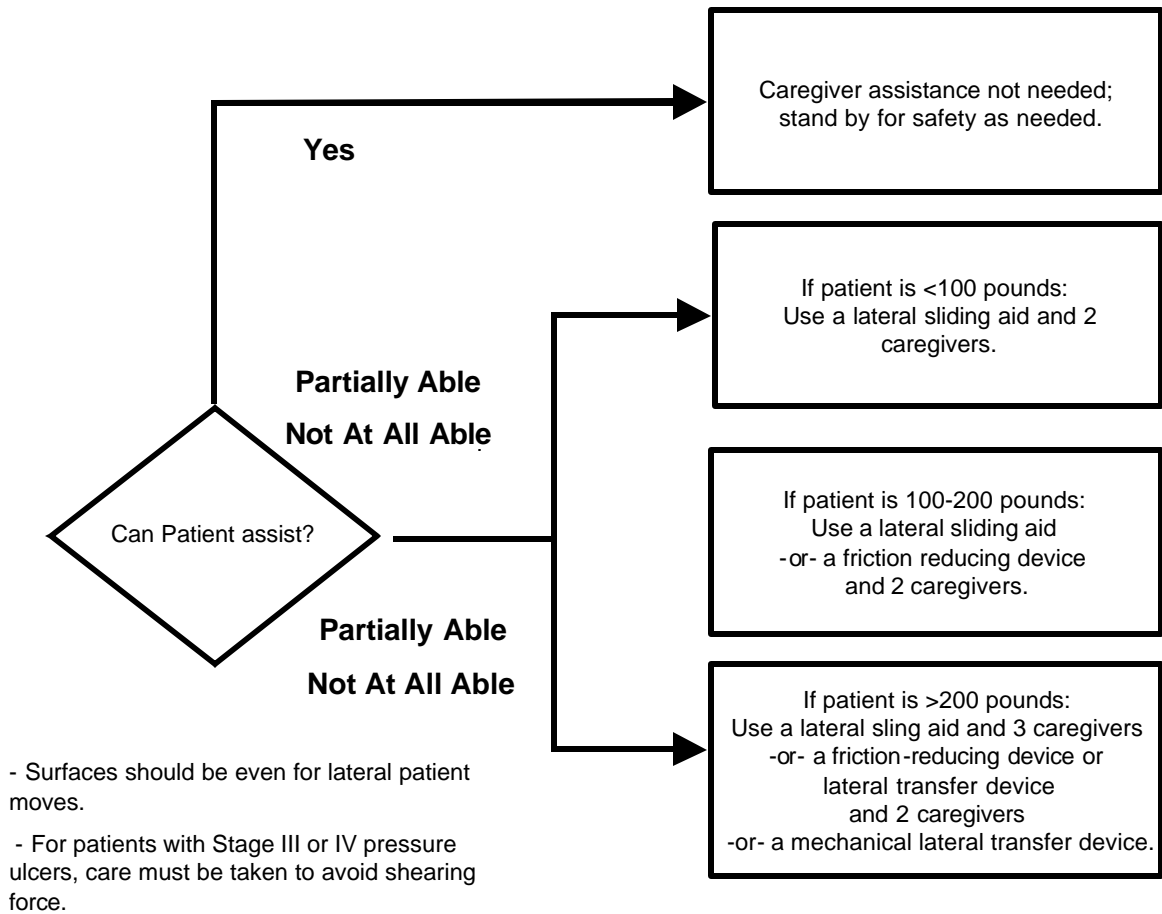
Caregiver assistance not needed; stand by for safety as needed.

Yes

If patient is <100 pounds: Use a lateral sliding aid and 2 caregivers.

Partially Able

Not At All Able

If patient is 100-200 pounds: Use a lateral sliding aid -or- a friction reducing device and 2 caregivers.

Can Patient assist?

Partially Able

Not At All Able

If patient is >200 pounds: Use a lateral sling aid and 3 caregivers -or- a friction-reducing device or lateral transfer device and 2 caregivers -or- a mechanical lateral transfer device.

- Surfaces should be even for lateral patient moves.

- For patients with Stage III or IV pressure ulcers, care must be taken to avoid shearing force.